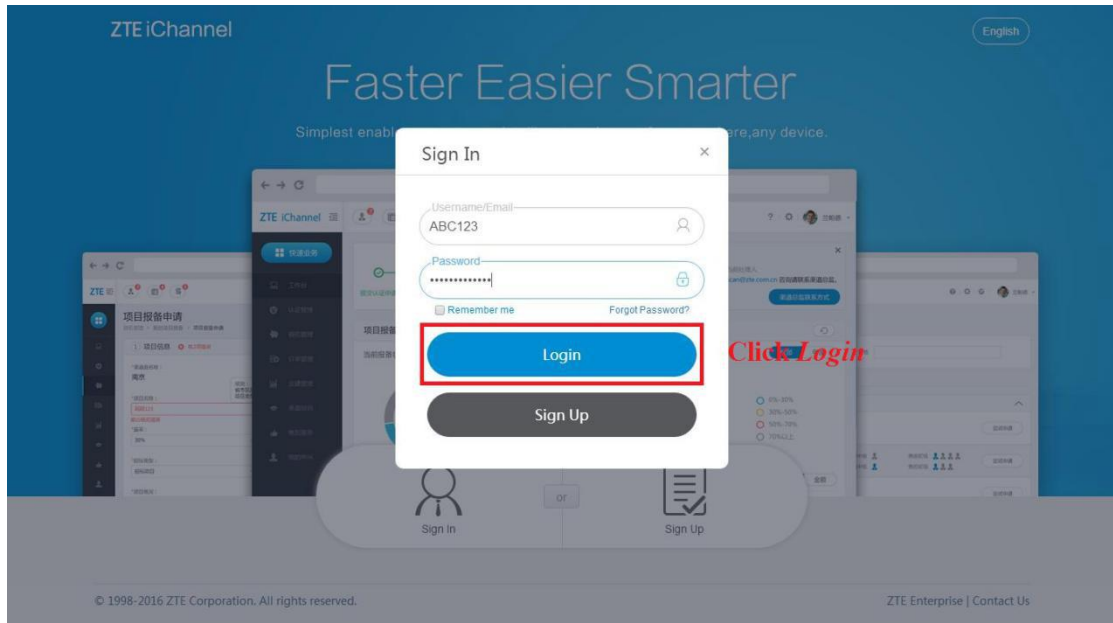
ZTE iChannel

English

Faster Easier Smarter

Simplest enabl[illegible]ere,any device.

Sign In

×

Username/Email

ABC123

Password

•••••••••••••

Remember me

Forgot Password?

Login

Click Login

Sign Up

Sign In

or

Sign Up

© 1998-2016 ZTE Corporation. All rights reserved.

ZTE Enterprise | Contact Us